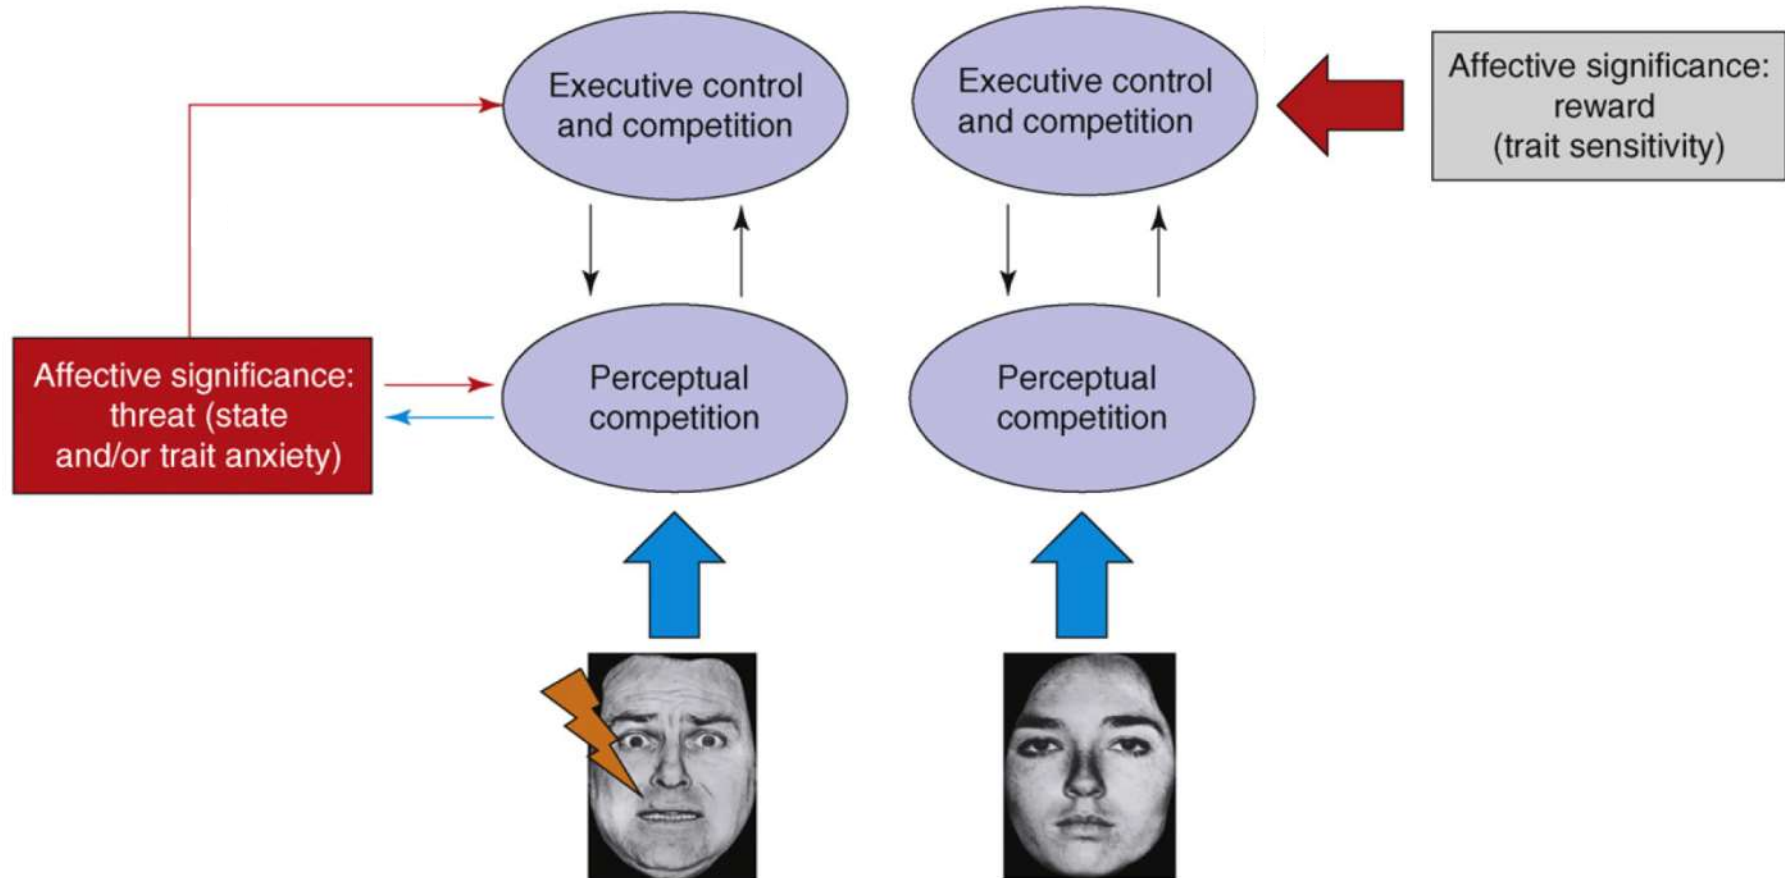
Executive control and competition

Executive control and competition

Affective significance: reward (trait sensitivity)

Affective significance: threat (state and/or trait anxiety)

Perceptual competition

Perceptual competition